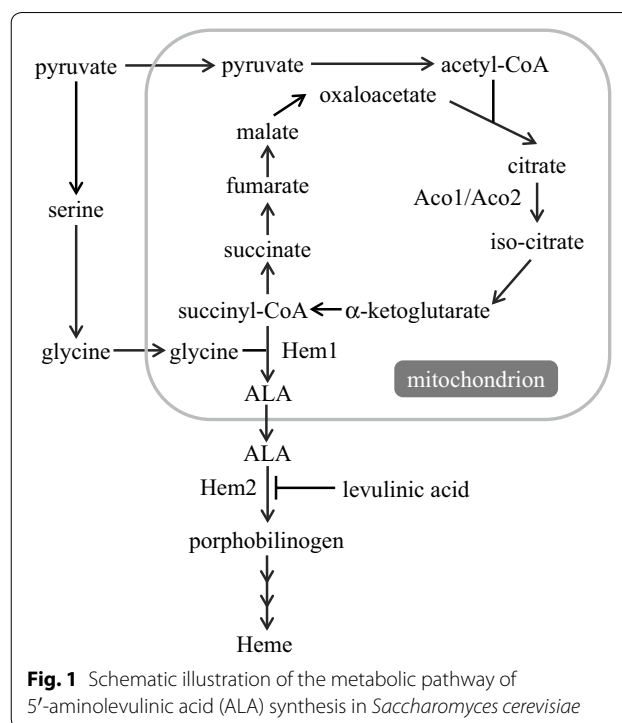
pyruvate
pyruvate
acetyl-CoA
oxaloacetate
malate
citrate
fumarate
Aco1/Aco2
succinate
iso-citrate
succinyl-CoA
α-ketoglutarate
glycine
glycine
Hem1
mitochondrion
serine
ALA
ALA
Hem2
levulinic acid
porphobilinogen
Heme

**Fig. 1** Schematic illustration of the metabolic pathway of 5′-aminolevulinic acid (ALA) synthesis in *Saccharomyces cerevisiae*